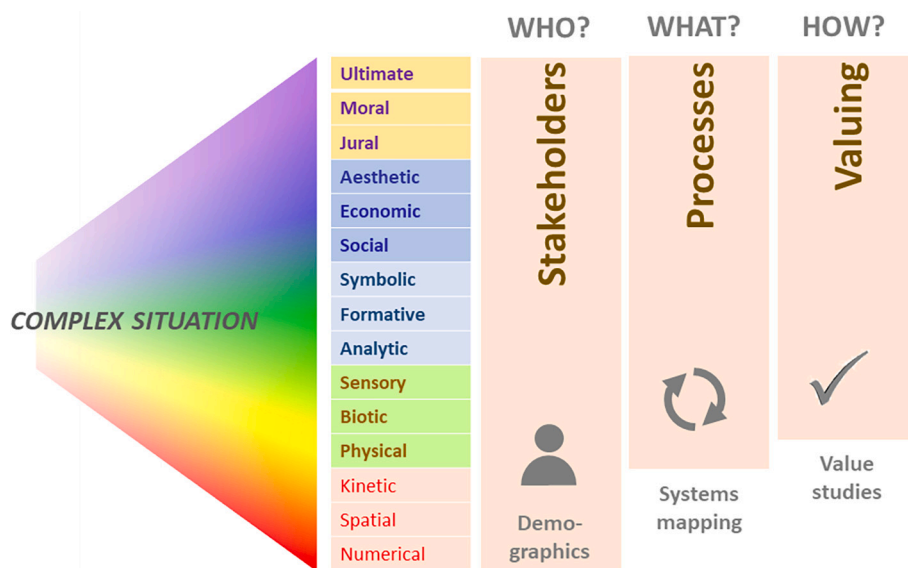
COMPLEX SITUATION

Ultimate
Moral
Jural
Aesthetic
Economic
Social
Symbolic
Formative
Analytic
Sensory
Biotic
Physical
Kinetic
Spatial
Numerical

WHO?

Stakeholders

Demographics

WHAT?

Processes

Systems mapping

HOW?

Valuing

Value studies